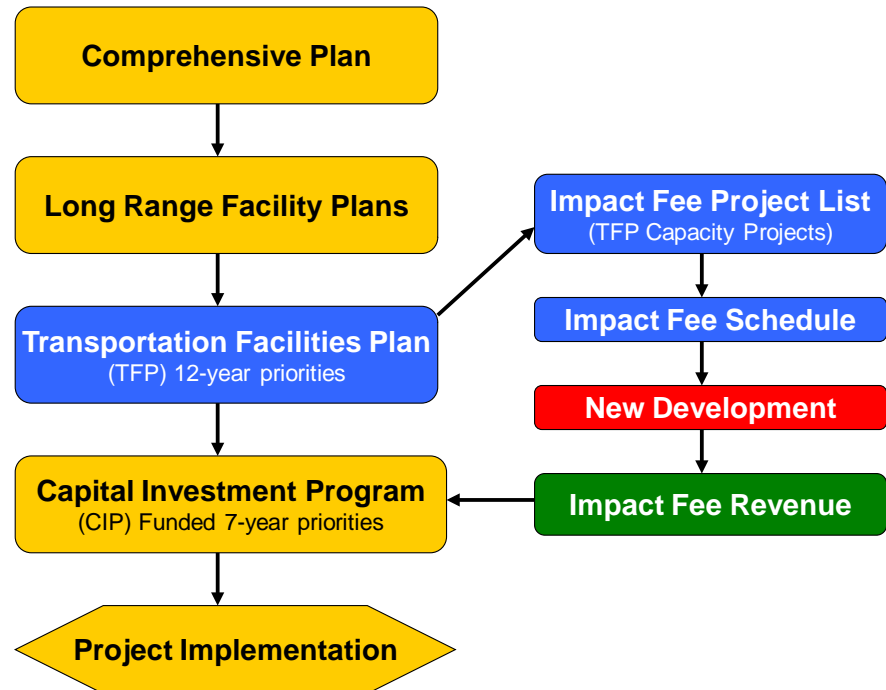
Comprehensive Plan

Long Range Facility Plans

Transportation Facilities Plan
(TFP) 12-year priorities

Capital Investment Program
(CIP) Funded 7-year priorities

Project Implementation

Impact Fee Project List
(TFP Capacity Projects)

Impact Fee Schedule

New Development

Impact Fee Revenue